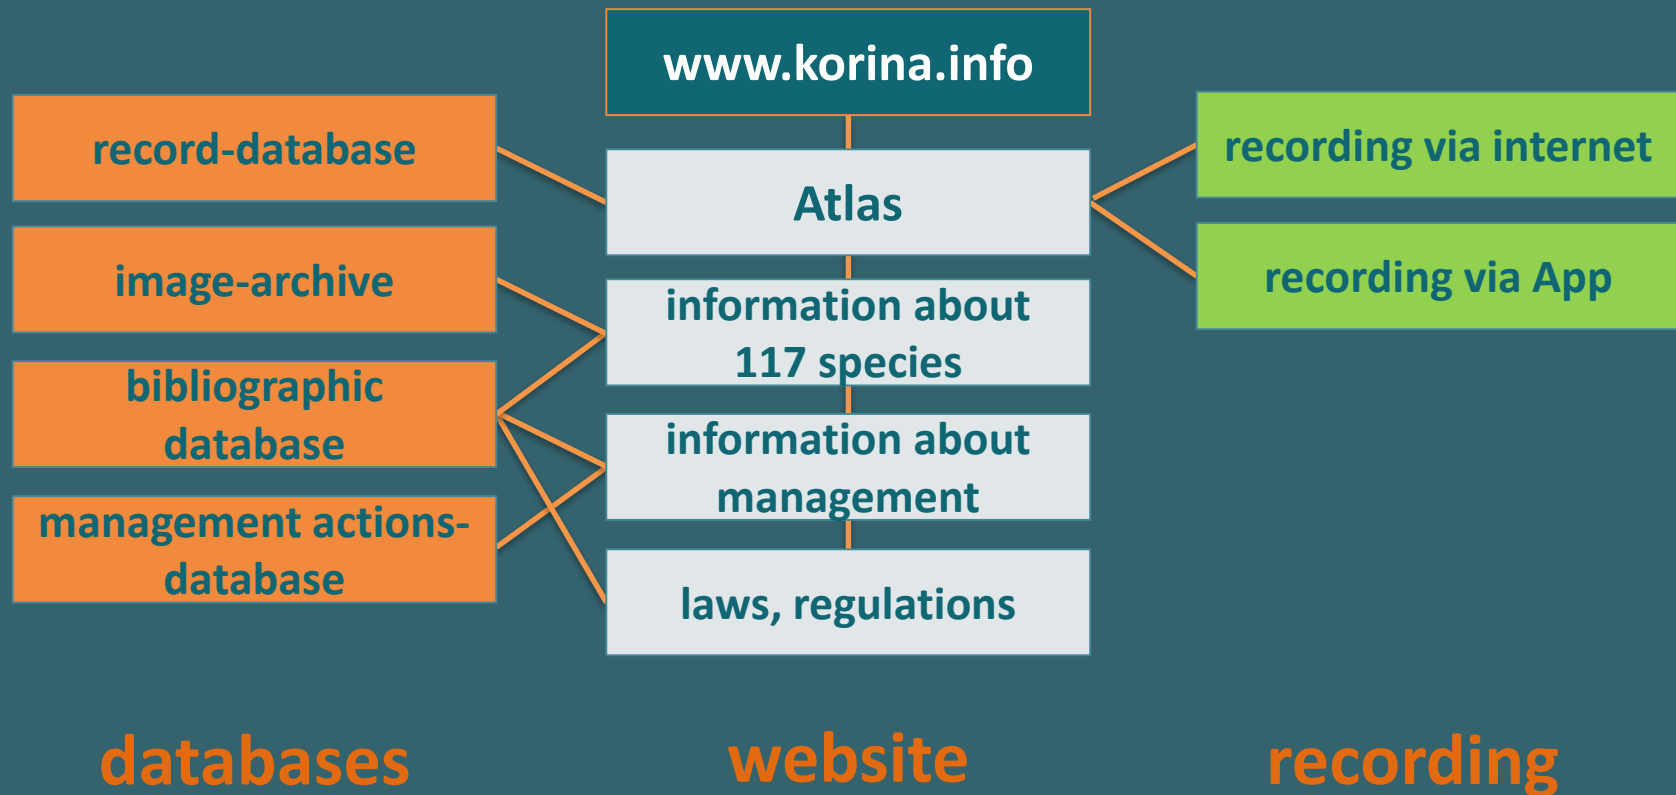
www.korina.info

record-database

image-archive

bibliographic database

management actions-database

Atlas

information about 117 species

information about management

laws, regulations

recording via internet

recording via App

databases

website

recording